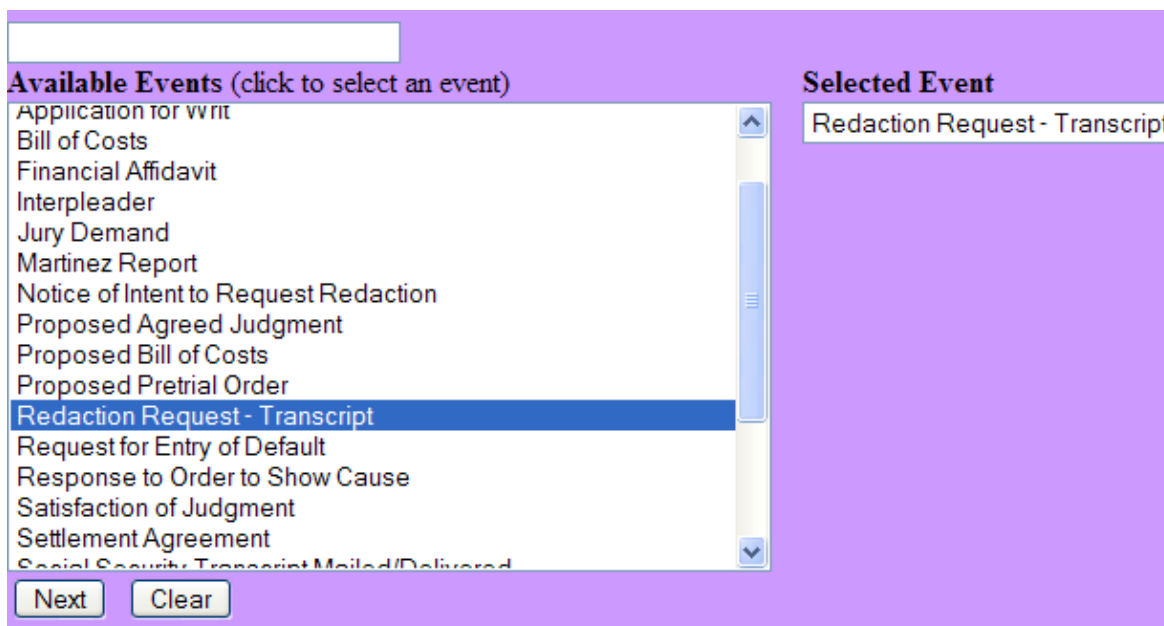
Available Events (click to select an event)

Application for Writ
Bill of Costs
Financial Affidavit
Interpleader
Jury Demand
Martinez Report
Notice of Intent to Request Redaction
Proposed Agreed Judgment
Proposed Bill of Costs
Proposed Pretrial Order
Redaction Request - Transcript
Request for Entry of Default
Response to Order to Show Cause
Satisfaction of Judgment
Settlement Agreement
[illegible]

Selected Event

Redaction Request - Transcript

Next Clear